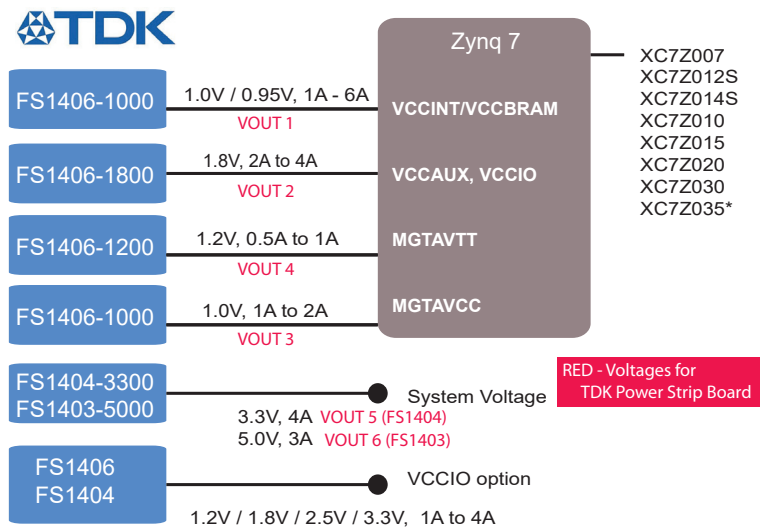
TDK

Zynq 7

XC7Z007
XC7Z012S
XC7Z014S
XC7Z010
XC7Z015
XC7Z020
XC7Z030
XC7Z035*

FS1406-1000
1.0V / 0.95V, 1A - 6A
VOUT 1
VCCINT/VCCBRAM

FS1406-1800
1.8V, 2A to 4A
VOUT 2
VCCAUX, VCCIO

FS1406-1200
1.2V, 0.5A to 1A
VOUT 4
MGTAVTT

FS1406-1000
1.0V, 1A to 2A
VOUT 3
MGTAVCC

RED - Voltages for TDK Power Strip Board

FS1404-3300
FS1403-5000
System Voltage
3.3V, 4A VOUT 5 (FS1404)
5.0V, 3A VOUT 6 (FS1403)

FS1406
FS1404
VCCIO option
1.2V / 1.8V / 2.5V / 3.3V, 1A to 4A